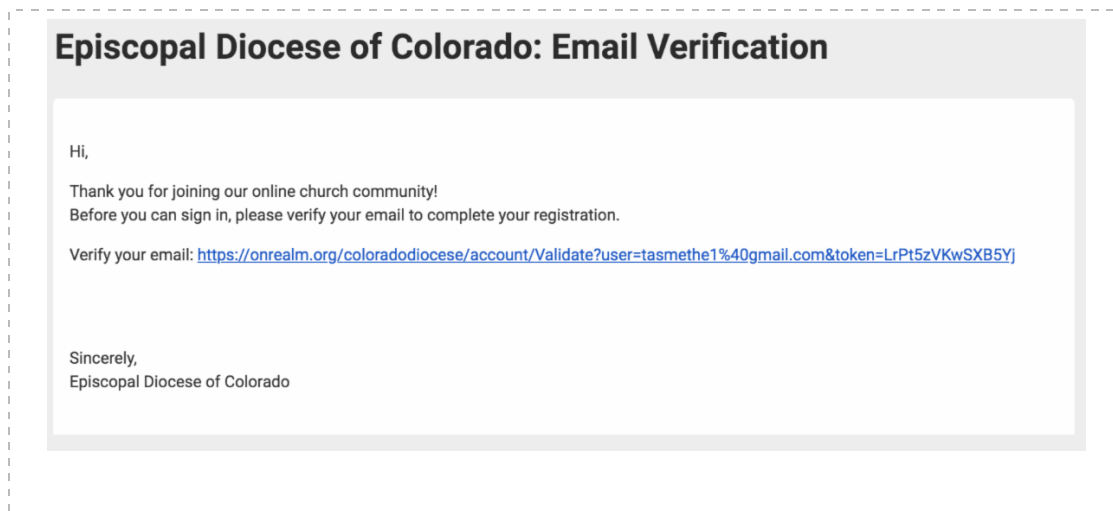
Episcopal Diocese of Colorado: Email Verification

Hi,

Thank you for joining our online church community!
Before you can sign in, please verify your email to complete your registration.

Verify your email: https://onrealm.org/coloradodiocese/account/Validate?user=tasmethe1%40gmail.com&token=LrPt5zVKwSXB5Yj

Sincerely,
Episcopal Diocese of Colorado